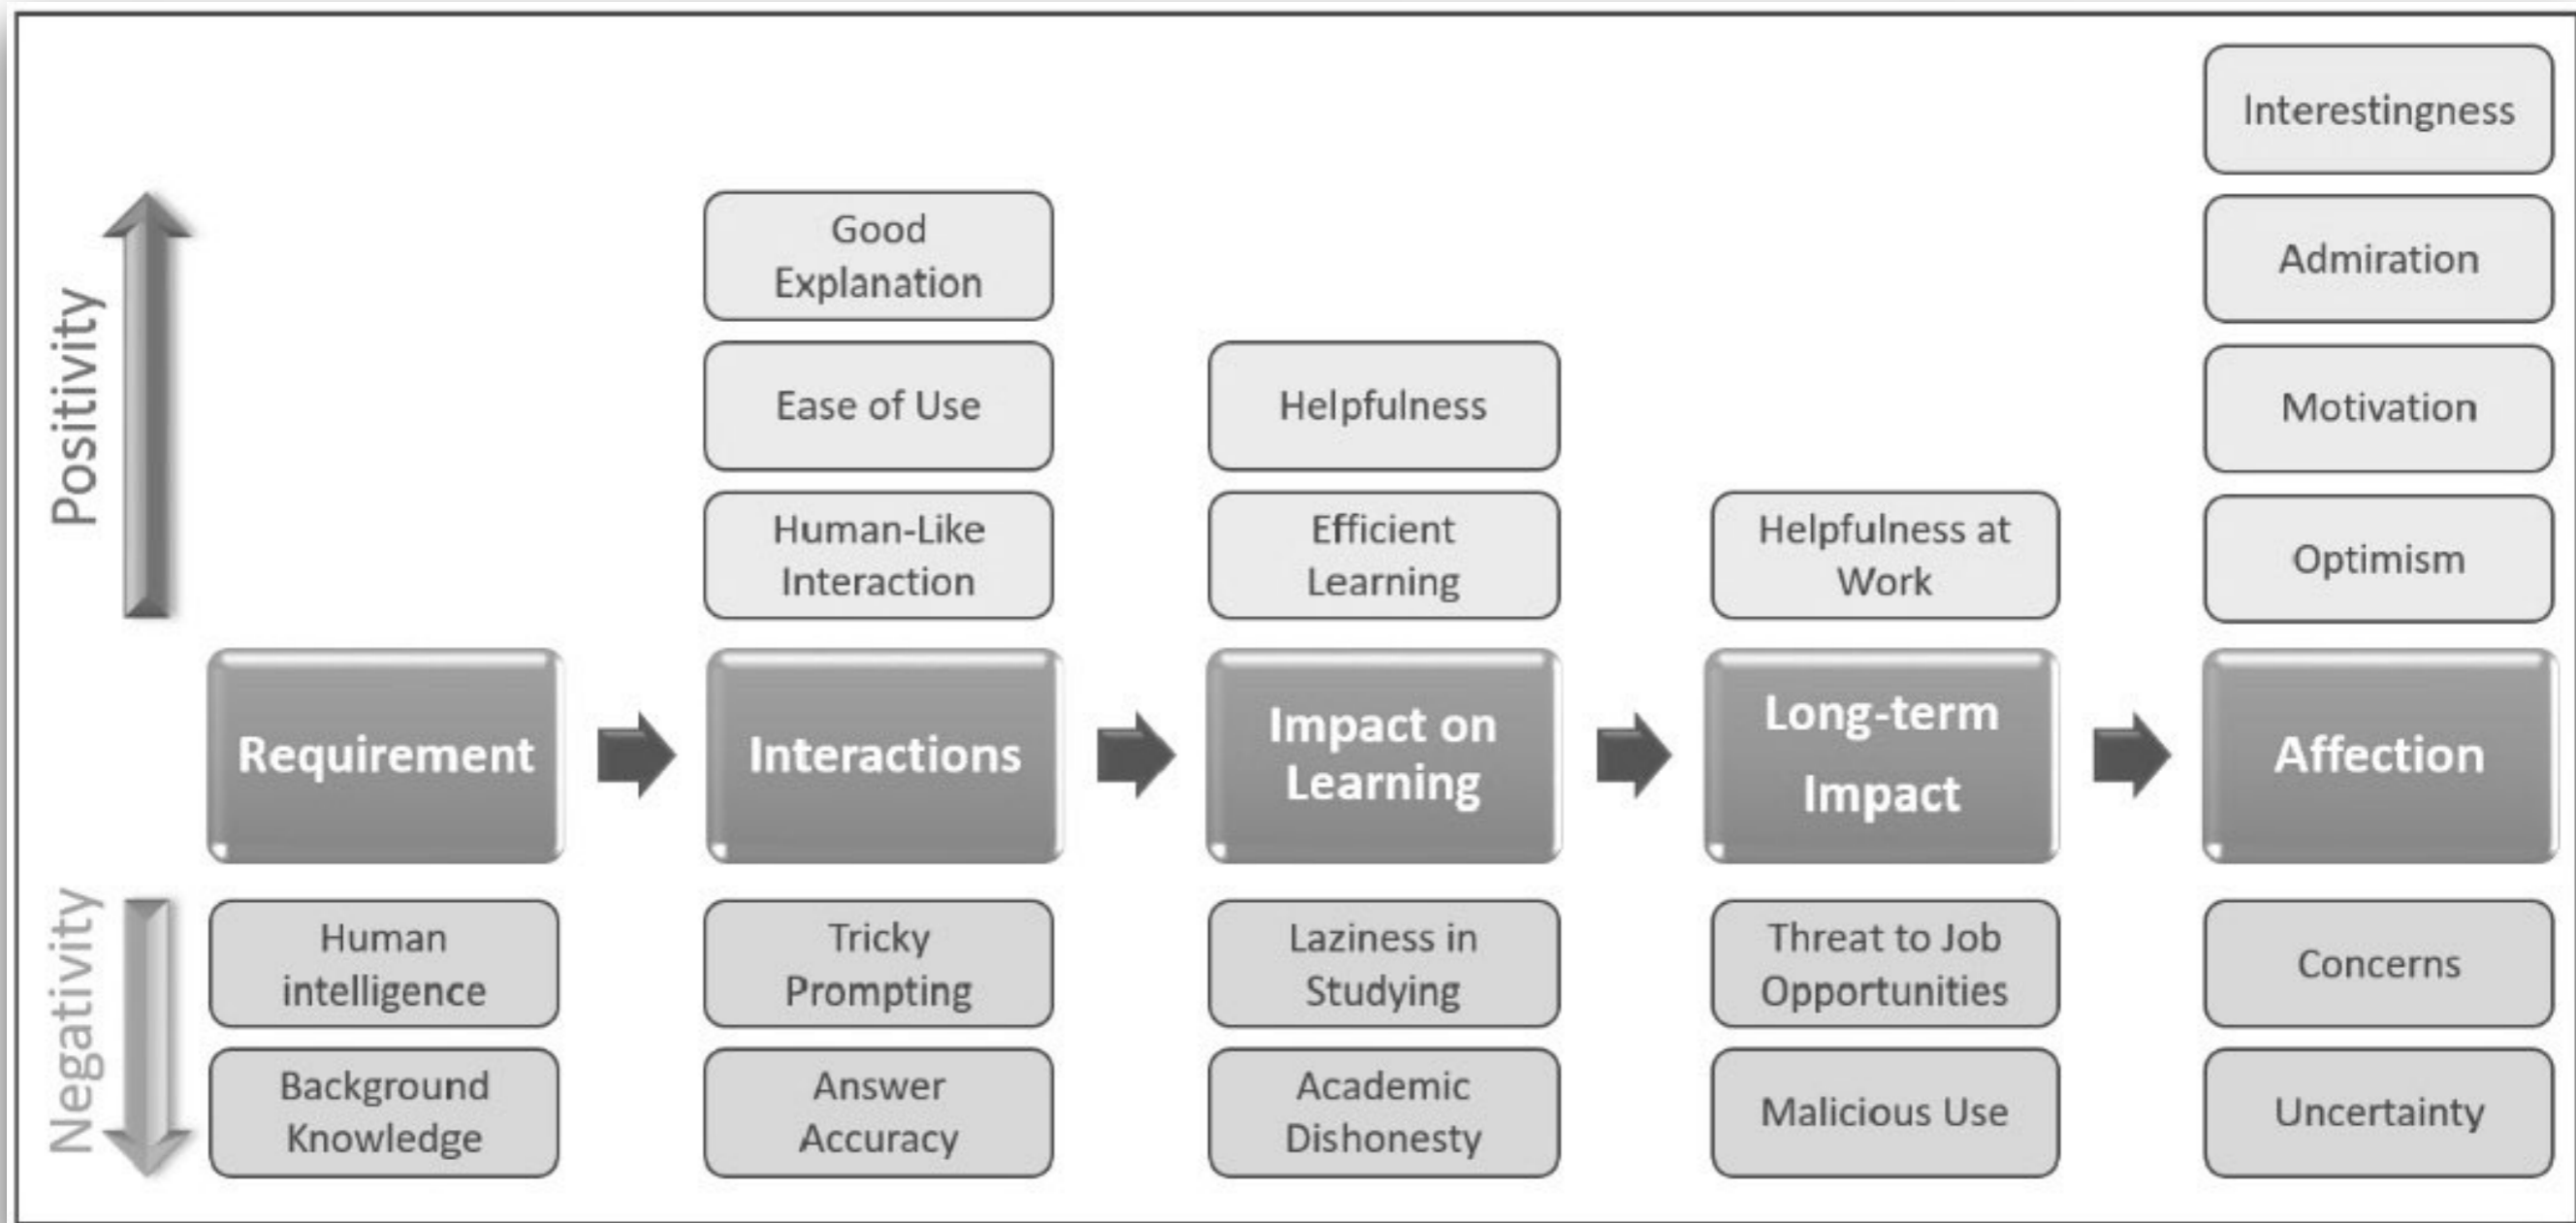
Interestingness

Good Explanation

Admiration

Positivity

Ease of Use

Helpfulness

Motivation

Human-Like Interaction

Efficient Learning

Helpfulness at Work

Optimism

Requirement

Interactions

Impact on Learning

Long-term Impact

Affection

Negativity

Human intelligence

Tricky Prompting

Laziness in Studying

Threat to Job Opportunities

Concerns

Background Knowledge

Answer Accuracy

Academic Dishonesty

Malicious Use

Uncertainty